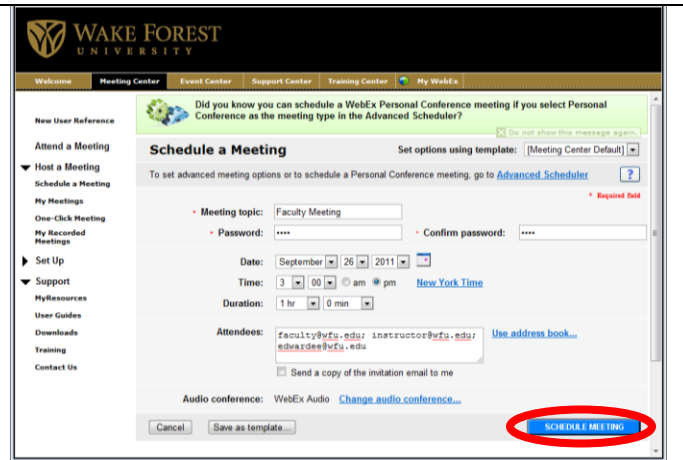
WAKE FOREST
UNIVERSITY

Welcome | Meeting Center | Event Center | Support Center | Training Center | My WebEx

New User Reference

Attend a Meeting

Host a Meeting

Schedule a Meeting

My Meetings

One-Click Meeting

My Recorded Meetings

Set Up

Support

MyResources

User Guides

Downloads

Training

Contact Us

Did you know you can schedule a WebEx Personal Conference meeting if you select Personal Conference as the meeting type in the Advanced Scheduler?

Do not show this message again.

Schedule a Meeting

Set options using template: [Meeting Center Default]

To set advanced meeting options or to schedule a Personal Conference meeting, go to Advanced Scheduler

?

* Required field

* Meeting topic: Faculty Meeting

* Password: ••••

* Confirm password: ••••

Date: September 26 2011

Time: 3 : 00 am pm New York Time

Duration: 1 hr 0 min

Attendees: faculty@wfu.edu; instructor@wfu.edu; edwardee@wfu.edu

Use address book...

Send a copy of the invitation email to me

Audio conference: WebEx Audio Change audio conference...

Cancel

Save as template...

SCHEDULE MEETING